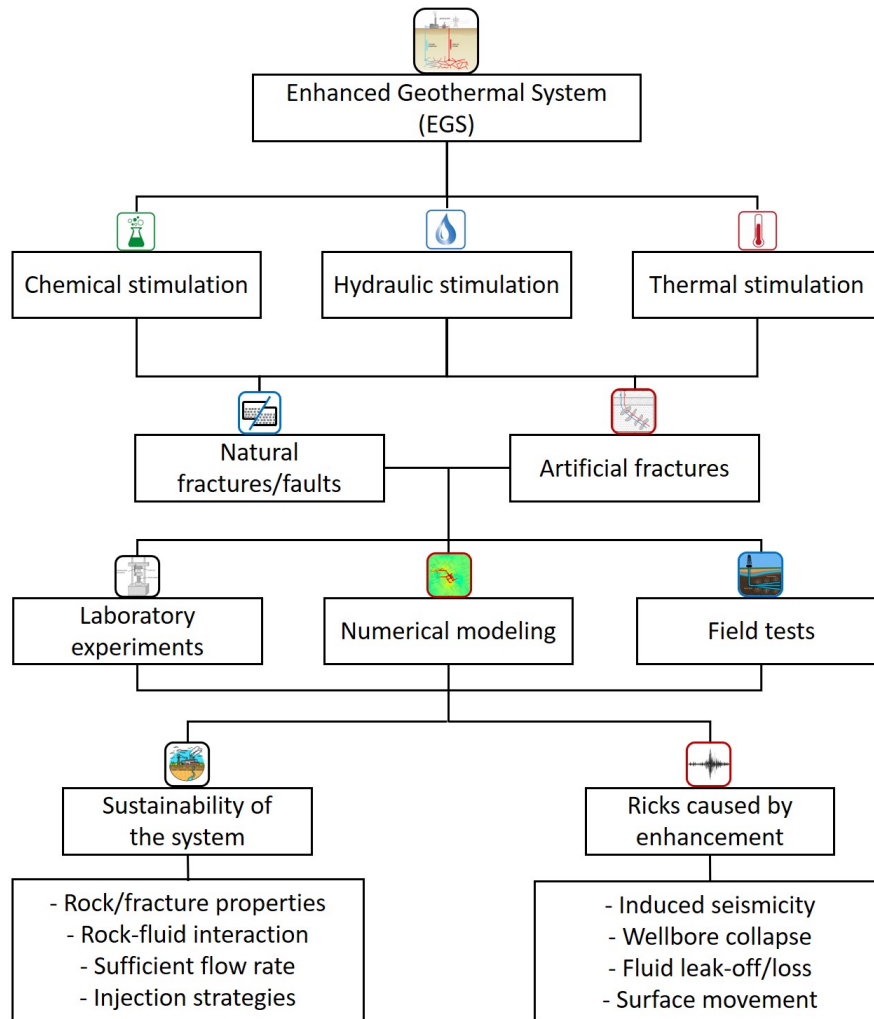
Enhanced Geothermal System (EGS)

Chemical stimulation

Hydraulic stimulation

Thermal stimulation

Natural fractures/faults

Artificial fractures

Laboratory experiments

Numerical modeling

Field tests

Sustainability of the system

Ricks caused by enhancement

- Rock/fracture properties
- Rock-fluid interaction
- Sufficient flow rate
- Injection strategies

- Induced seismicity
- Wellbore collapse
- Fluid leak-off/loss
- Surface movement